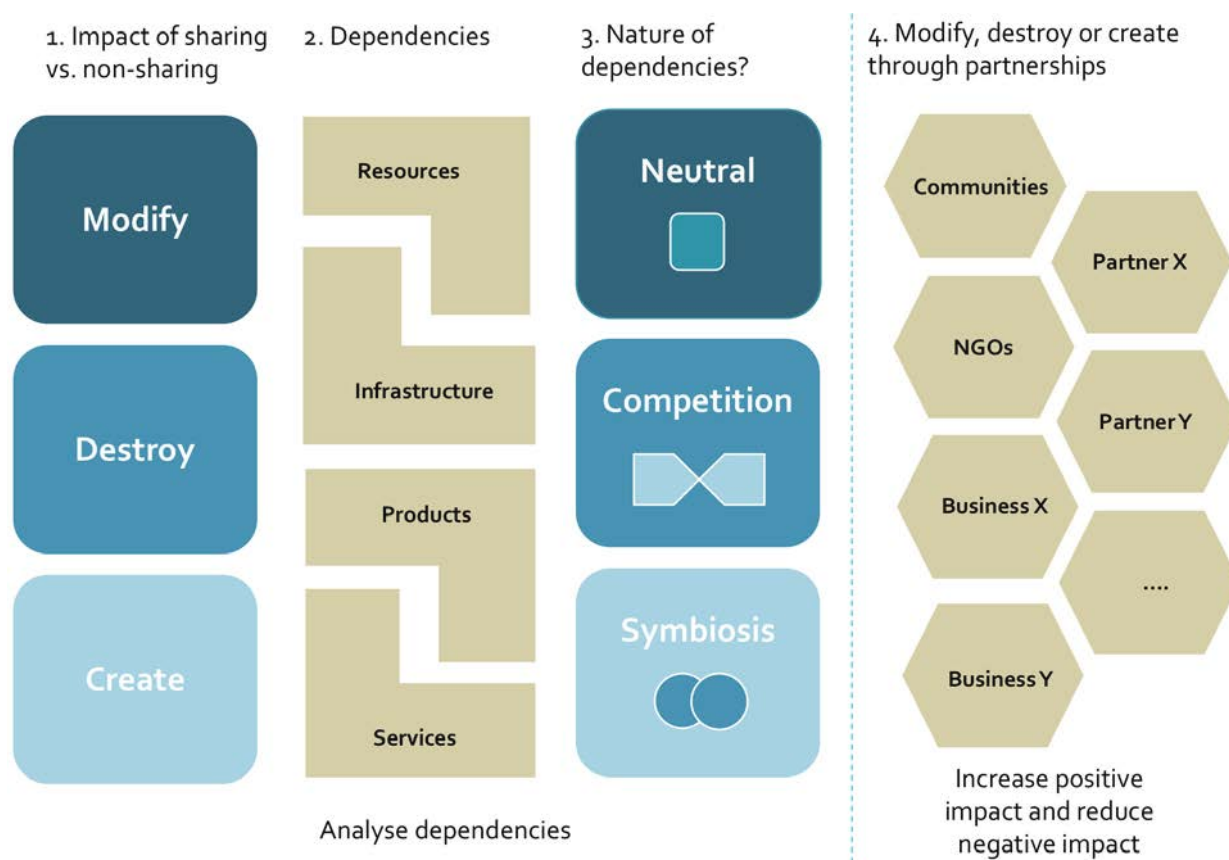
1. Impact of sharing vs. non-sharing

2. Dependencies

3. Nature of dependencies?

4. Modify, destroy or create through partnerships

Modify

Destroy

Create

Resources

Infrastructure

Products

Services

Neutral

Competition

Symbiosis

Communities

Partner X

NGOs

Partner Y

Business X

....

Business Y

Analyse dependencies

Increase positive impact and reduce negative impact